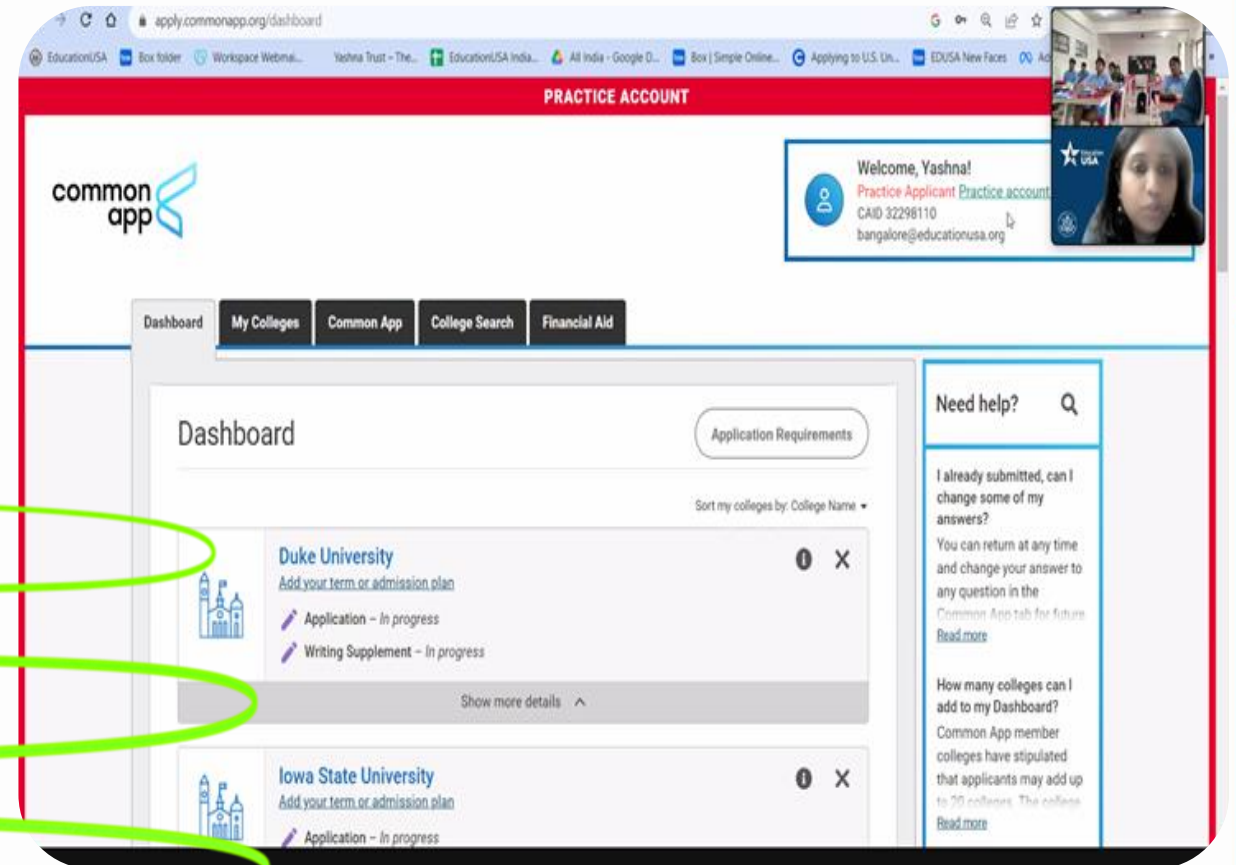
apply.commonapp.org/dashboard

EducationUSA Box folder Workspace Webmai... Yashna Trust - The... EducationUSA India... All India - Google D... Box | Simple Online... Applying to U.S. Un... EDUSA New Faces

PRACTICE ACCOUNT

common app

Welcome, Yashna!
Practice Applicant Practice account
CAID 32298110
bangalore@educationusa.org

EducationUSA

Dashboard | My Colleges | Common App | College Search | Financial Aid

Dashboard

Application Requirements

Sort my colleges by: College Name

Duke University
Add your term or admission plan
Application – In progress
Writing Supplement – In progress

Show more details

Iowa State University
Add your term or admission plan
Application – In progress

Need help?

I already submitted, can I change some of my answers?
You can return at any time and change your answer to any question in the Common App tab for future
Read more

How many colleges can I add to my Dashboard?
Common App member colleges have stipulated that applicants may add up to 20 colleges. The college
Read more